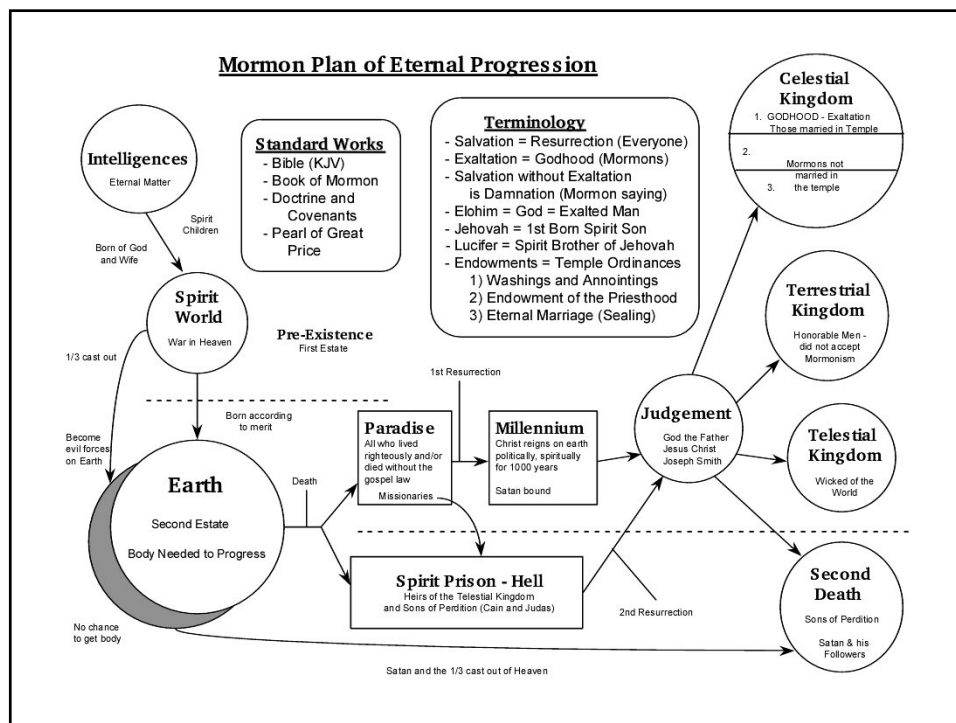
Mormon Plan of Eternal Progression

Intelligences
Eternal Matter

Spirit Children

Born of God and Wife

Standard Works
- Bible (KJV)
- Book of Mormon
- Doctrine and Covenants
- Pearl of Great Price

Terminology
- Salvation = Resurrection (Everyone)
- Exaltation = Godhood (Mormons)
- Salvation without Exaltation is Damnation (Mormon saying)
- Elohim = God = Exalted Man
- Jehovah = 1st Born Spirit Son
- Lucifer = Spirit Brother of Jehovah
- Endowments = Temple Ordinances
1) Washings and Annointings
2) Endowment of the Priesthood
3) Eternal Marriage (Sealing)

Celestial Kingdom
1. GODHOOD - Exaltation
Those married in Temple
2.
Mormons not married in
3. the temple

Spirit World
War in Heaven

Pre-Existence
First Estate

1/3 cast out

Terrestrial Kingdom
Honorable Men - did not accept Mormonism

1st Resurrection

Born according to merit

Become evil forces on Earth

Paradise
All who lived righteously and/or died without the gospel law
Missionaries

Millennium
Christ reigns on earth politically, spiritually for 1000 years
Satan bound

Judgement
God the Father
Jesus Christ
Joseph Smith

Telestial Kingdom
Wicked of the World

Earth
Second Estate
Body Needed to Progress

Death

Spirit Prison - Hell
Heirs of the Telestial Kingdom and Sons of Perdition (Cain and Judas)

2nd Resurrection

Second Death
Sons of Perdition
Satan & his Followers

No chance to get body

Satan and the 1/3 cast out of Heaven